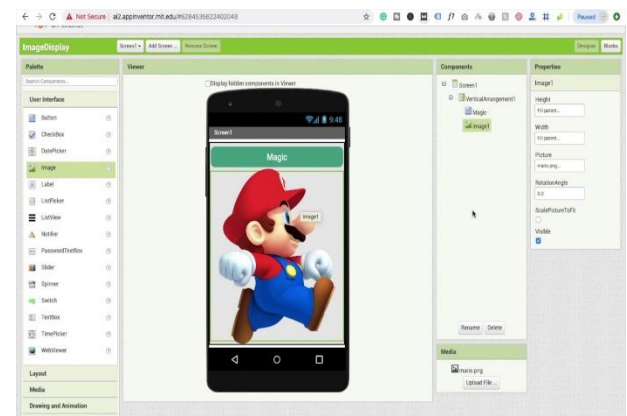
Not Secure | ai2.appinventor.mit.edu/#6264535622402048

Paused

ImageDisplay

Screen1 ▾ | Add Screen ... | Remove Screen

Designer | Blocks

Palette

Search Components...

User Interface

Button
CheckBox
DatePicker
Image
Label
ListPicker
ListView
Notifier
PasswordTextBox
Slider
Spinner
Switch
TextBox
TimePicker
WebViewer

Layout

Media

Drawing and Animation

Viewer

Display hidden components in Viewer

9:48

Screen1

Magic

Image1

Components

Screen1
VerticalArrangement1
Magic
Image1

Rename | Delete

Media

mario.png

Upload File ...

Properties

Image1

Height
Fill parent...

Width
Fill parent...

Picture
mario.png...

RotationAngle
0.0

ScalePictureToFit

Visible